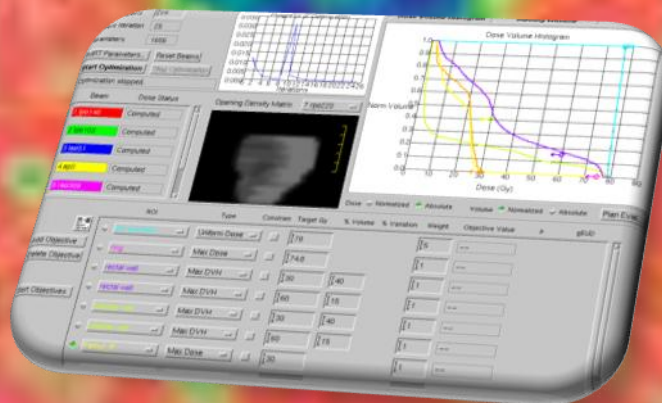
Iteration 25
Parameters 1656
IMRT Parameters... Reset Beams
Start Optimization Stop Optimization
Optimization stopped
Beam Dose Status
Computed
Computed
Computed
Computed
Computed
Opening Density Matrix
Dose Volume Histogram
Norm Volume
1.0
0.9
0.8
0.7
0.6
0.5
0.4
0.3
0.2
0.1
0.0
0 10 20 30 40 50 60 70 80 90
Dose (Gy)
Dose Normalized Absolute Volume Normalized Absolute Plan Eval
ROI Type Constrain Target Gy % Volume % Variation Weight Objective Value gEUD
Add Objective
Delete Objective
Sort Objectives
Uniform Dose 78 5
Max Dose 74.8 1
Max DVH 30 40 1
Max DVH 60 15 1
Max DVH 30 40 1
Max DVH 60 15 1
Max Dose 30 1